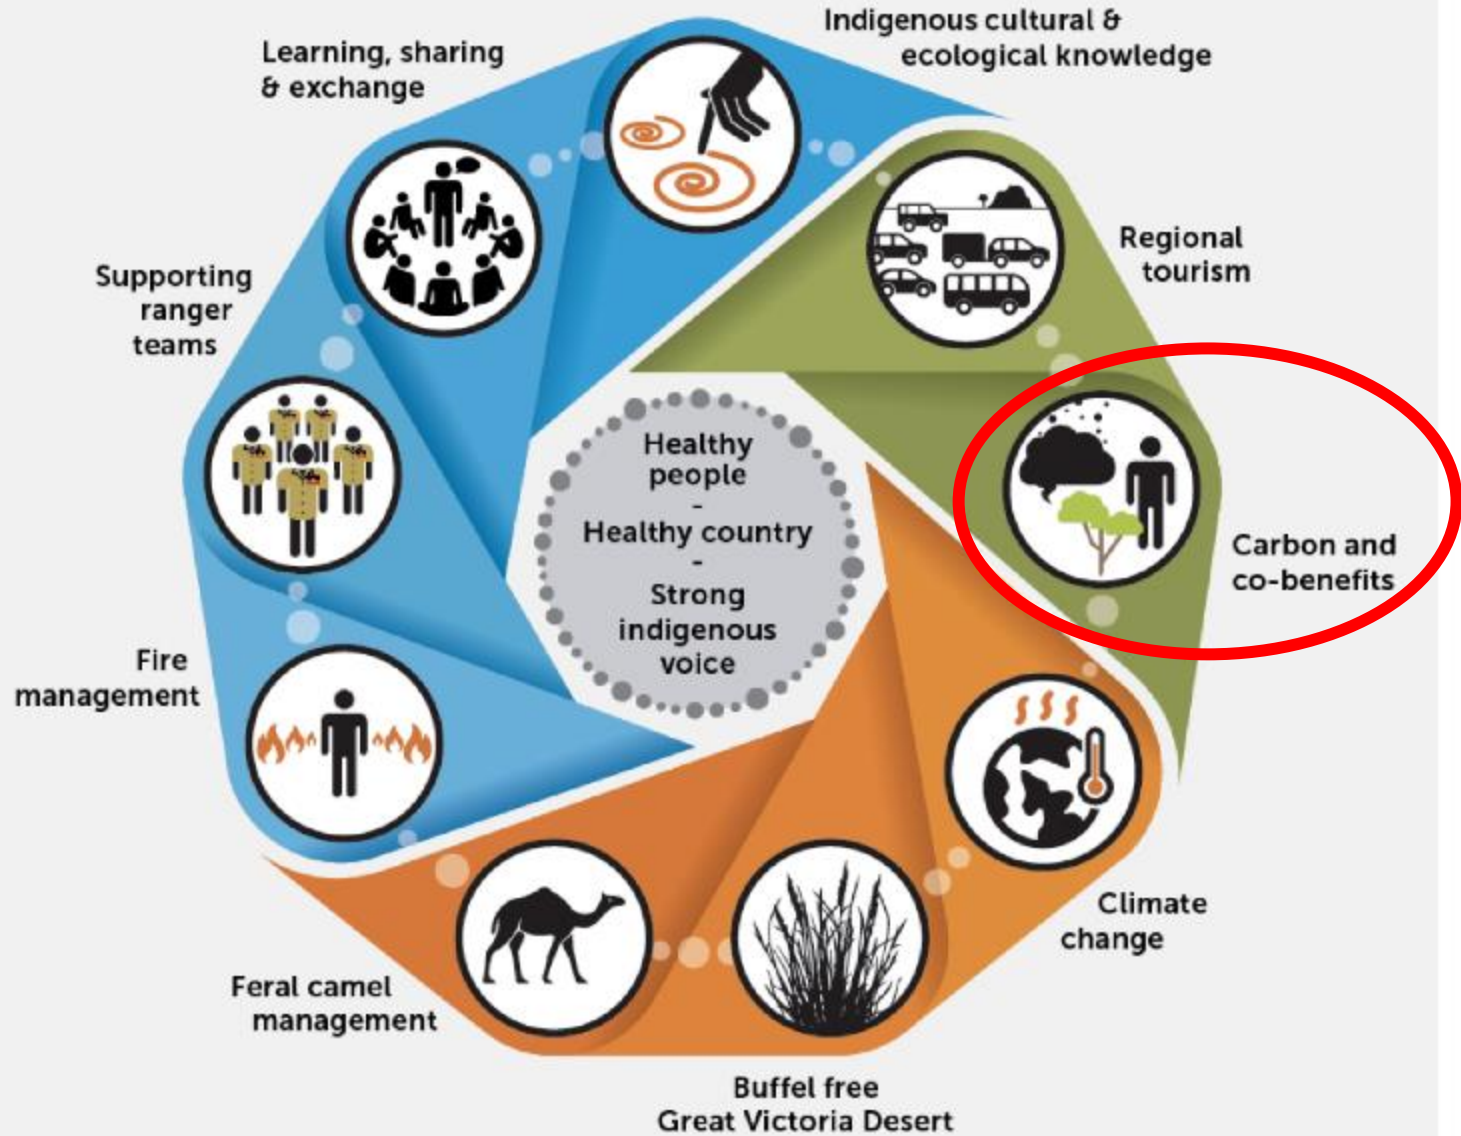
Indigenous cultural & ecological knowledge

Regional tourism

Carbon and co-benefits

Climate change

Buffel free Great Victoria Desert

Feral camel management

Fire management

Supporting ranger teams

Learning, sharing & exchange

Healthy people
-
Healthy country
-
Strong indigenous voice